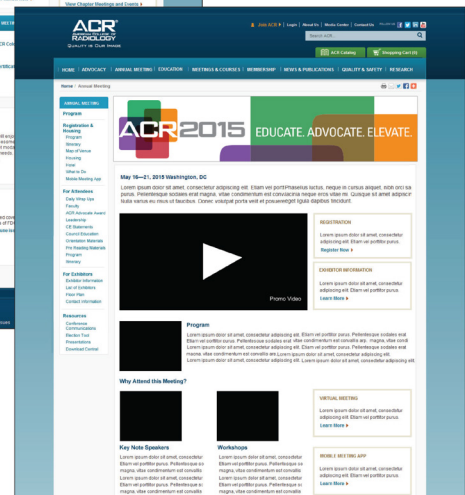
View Chapter Meetings and Events

ACR AMERICAN COLLEGE OF RADIOLOGY
QUALITY IS OUR IMAGE

Join ACR | Login | About Us | Media Center | Contact Us | Follow Us

Search ACR...

ACR Catalog | Shopping Cart (0)

HOME | ADVOCACY | ANNUAL MEETING | EDUCATION | MEETINGS & COURSES | MEMBERSHIP | NEWS & PUBLICATIONS | QUALITY & SAFETY | RESEARCH

Home / Annual Meeting

ANNUAL MEETING

Program

Registration & Housing
Program
Itinerary
Map of Venue
Housing
Fees
What to Do
Mobile Meeting App

For Attendees
Daily Wrap-Ups
Faculty
ACR Advocate Award
Leadership
CE Statements
Council Education
Orientation Materials
Pre Reading Materials
Program
Itinerary

For Exhibitors
Exhibitor Information
List of Exhibitors
Floor Plan
Contact Information

Resources
Conference Communications
Election Tool
Presentations
Download Central

ACR2015 EDUCATE. ADVOCATE. ELEVATE.

May 16—21, 2015 Washington, DC

Lorem ipsum dolor sit amet, consectetur adipiscing elit. Etiam vel porttitPhasellus lectus, neque is cursus aliquet, nibh orci sa purus. Pellentesque sodales erat magna, vitae condimentum est convallis ne neque ornare vitae in. Quisque sit amet adipiscin iiulie varius eu mus et faucibus. Donec volutpat porta vestit et posuerelget ligula dignissi tincidunt.

Promo Video

REGISTRATION
Lorem ipsum dolor sit amet, consectetur adipiscing elit. Etiam vel porttitor purus.
Register Now

EXHIBITOR INFORMATION
Lorem ipsum dolor sit amet, consectetur adipiscing elit. Etiam vel porttitor purus.
Learn More

Program
Lorem ipsum dolor sit amet, consectetur adipiscing elit. Etiam vel porttitor purus. Pellentesque sodales erat Etiam vel porttitor purus. Pellentesque sodales erat vitae condimentum est convallis acc. magna, vitae condi Lorem ipsum dolor sit amet, consectetur adipiscing elit. Etiam vel porttitor purus. Pellentesque sodales erat magna, vitae condimentum est convallis are Lorem ipsum dolor sit amet, consectetur adipiscing elit. Etiam vel porttitor purus. Pellentesque so Lorem ipsum dolor sit amet, consectetur adipiscing elit.

Why Attend this Meeting?

VIRTUAL MEETING
Lorem ipsum dolor sit amet, consectetur adipiscing elit. Etiam vel porttitor purus.
Learn More

Key Note Speakers
Lorem ipsum dolor sit amet, consectetur Etiam vel porttitor purus. Pellentesque so magna, vitae condimentum est convallis Lorem ipsum dolor sit amet, consectetur Etiam vel porttitor purus. Pellentesque so magna, vitae condimentum est convallis

Workshops
Lorem ipsum dolor sit amet, consectetur Etiam vel porttitor purus. Pellentesque so magna, vitae condimentum est convallis Lorem ipsum dolor sit amet, consectetur Etiam vel porttitor purus. Pellentesque so magna, vitae condimentum est convallis

MOBILE MEETING APP
Lorem ipsum dolor sit amet, consectetur adipiscing elit. Etiam vel porttitor purus.
Learn More